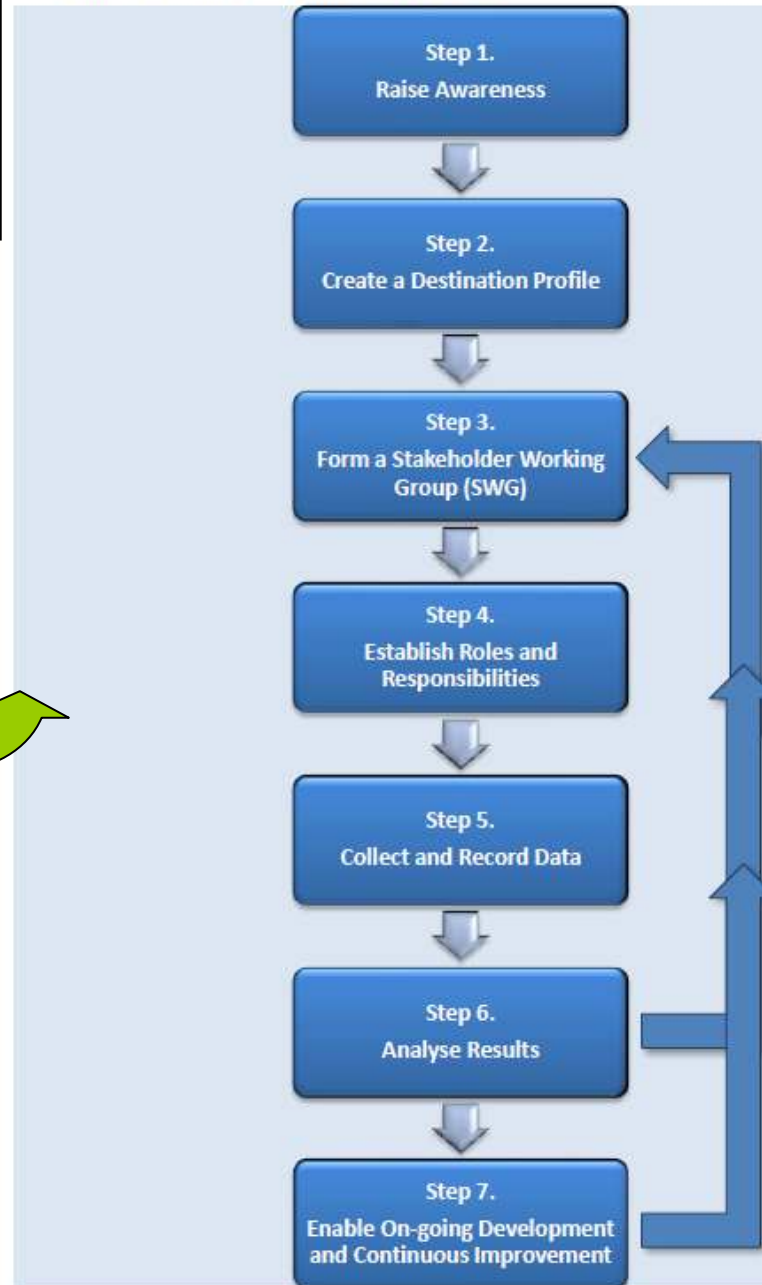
Step 1.
Raise Awareness

Step 2.
Create a Destination Profile

Step 3.
Form a Stakeholder Working Group (SWG)

Step 4.
Establish Roles and Responsibilities

Step 5.
Collect and Record Data

Step 6.
Analyse Results

Step 7.
Enable On-going Development and Continuous Improvement